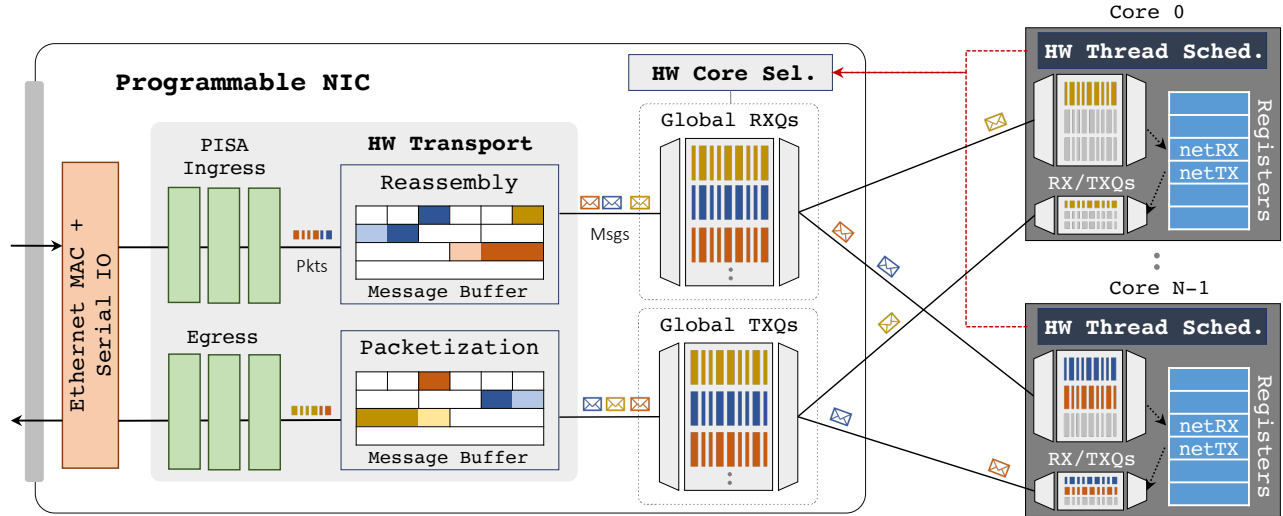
Core 0

HW Thread Sched.

Registers

netRX

netTX

RX/TXQs

Core N-1

HW Thread Sched.

Registers

netRX

netTX

RX/TXQs

Programmable NIC

HW Core Sel.

Ethernet MAC + Serial IO

PISA Ingress

Pkts

Egress

HW Transport

Reassembly

Message Buffer

Packetization

Message Buffer

Msgs

Global RXQs

Global TXQs